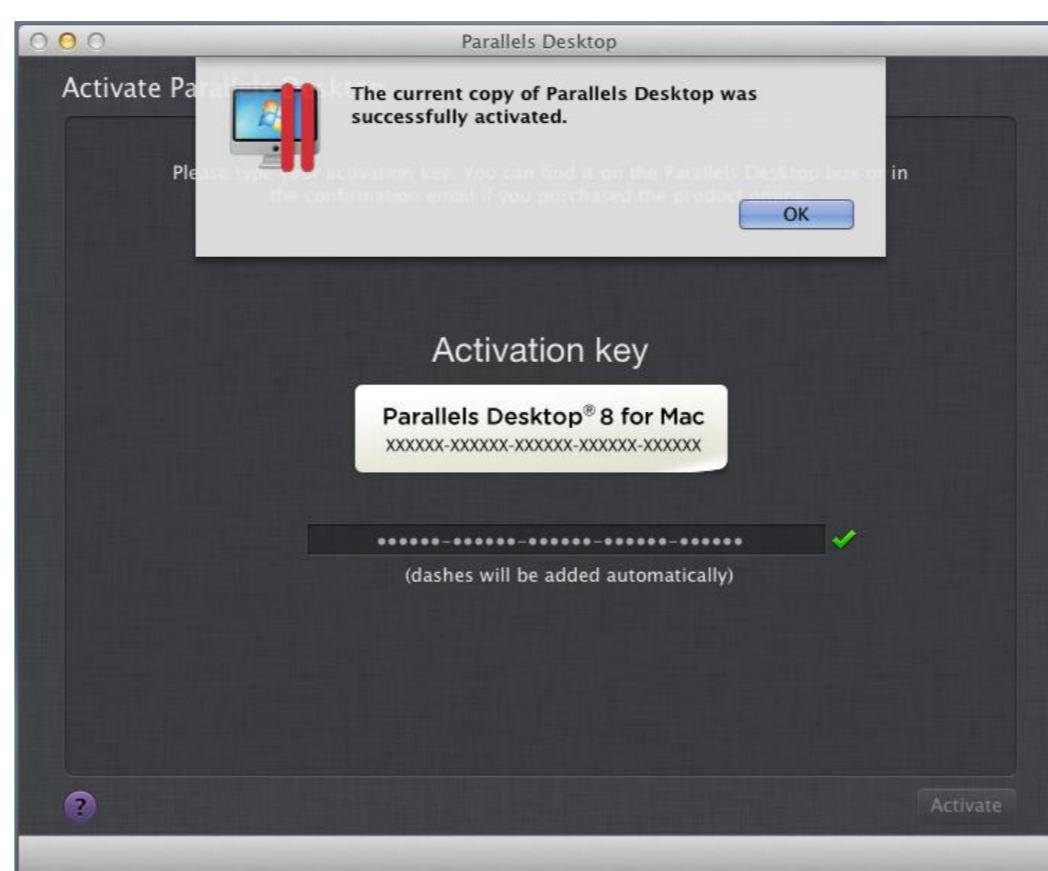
Parallels Desktop

Activate Pa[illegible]

The current copy of Parallels Desktop was successfully activated.

OK

Ple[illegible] activation key. You can find it on the Parallels Desktop box or in the confirmation email if you purchased the product online.

Activation key

Parallels Desktop® 8 for Mac
XXXXXX-XXXXXX-XXXXXX-XXXXXX-XXXXXX

••••••-••••••-••••••-••••••-••••••

(dashes will be added automatically)

?

Activate